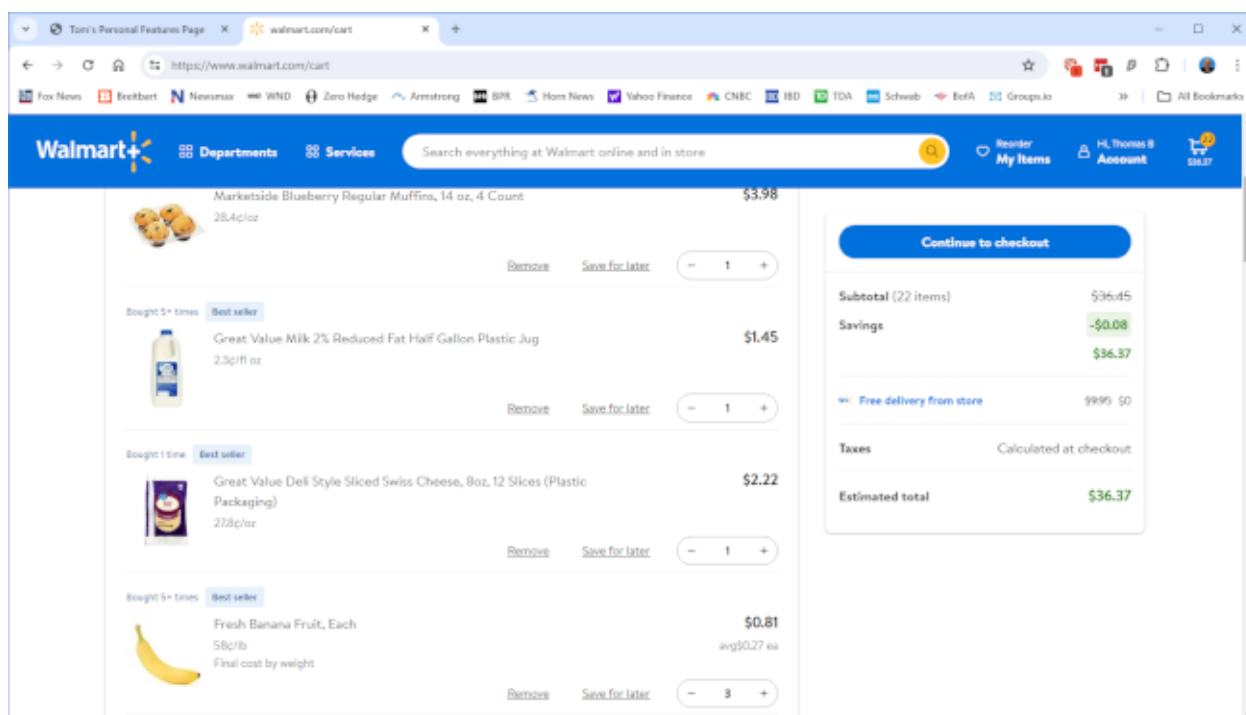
Tom's Personal Features Page × walmart.com/cart × +

https://www.walmart.com/cart

Fox News Breitbart Newsmax WND Zero Hedge Armstrong BPR Horn News Yahoo Finance CNBC IBD TDA Schwab BofA Groups.io » All Bookmarks

Walmart 

Departments Services Search everything at Walmart online and in store

Reorder My Items Hi, Thomas B Account 22 $36.37

Marketside Blueberry Regular Muffins, 14 oz, 4 Count
28.4¢/oz
$3.98
Remove Save for later − 1 +

Bought 5+ times Best seller
Great Value Milk 2% Reduced Fat Half Gallon Plastic Jug
2.3¢/fl oz
$1.45
Remove Save for later − 1 +

Bought 1 time Best seller
Great Value Deli Style Sliced Swiss Cheese, 8oz, 12 Slices (Plastic Packaging)
27.8¢/oz
$2.22
Remove Save for later − 1 +

Bought 5+ times Best seller
Fresh Banana Fruit, Each
58¢/lb
Final cost by weight
$0.81
avg$0.27 ea
Remove Save for later − 3 +

Continue to checkout

Subtotal (22 items) $36.45
Savings -$0.08
$36.37

Free delivery from store $9.95 $0

Taxes Calculated at checkout

Estimated total $36.37